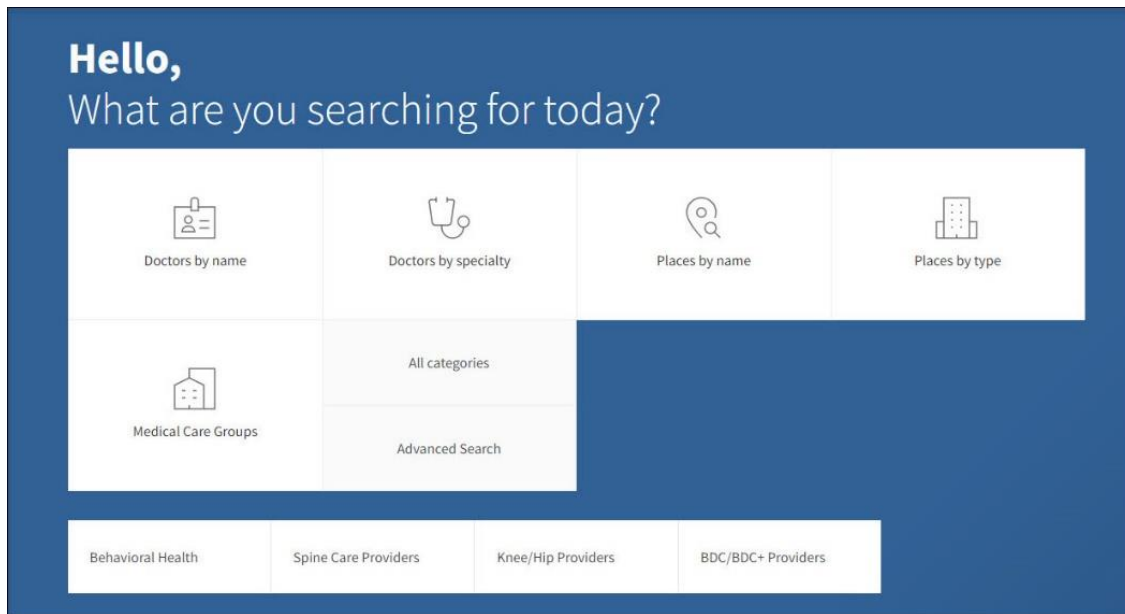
Hello,
What are you searching for today?

Doctors by name

Doctors by specialty

Places by name

Places by type

Medical Care Groups

All categories

Advanced Search

Behavioral Health

Spine Care Providers

Knee/Hip Providers

BDC/BDC+ Providers